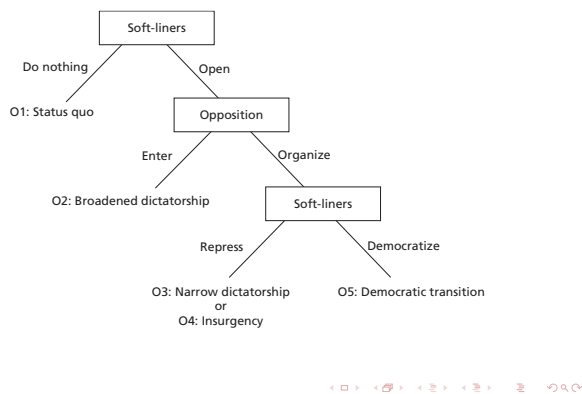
Soft-liners

Do nothing

Open

O1: Status quo

Opposition

Enter

Organize

O2: Broadened dictatorship

Soft-liners

Repress

Democratize

O3: Narrow dictatorship
or
O4: Insurgency

O5: Democratic transition